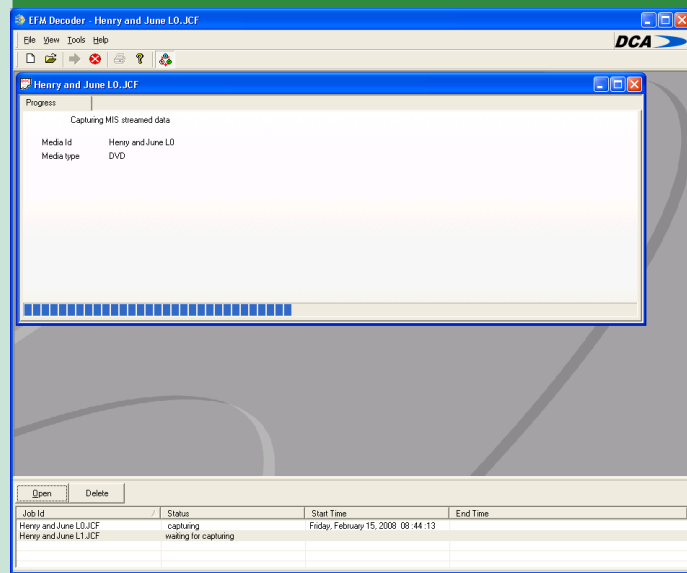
EFM Decoder - Henry and June L0..JCF

File View Tools Help

DCA

Henry and June L0..JCF

Progress

Capturing MIS streamed data

Media Id Henry and June L0
Media type DVD

Open Delete

| Job Id | Status | Start Time | End Time |
|---|---|---|---|
| Henry and June L0.JCF | capturing | Friday, February 15, 2008 08 :44 :13 | |
| Henry and June L1.JCF | waiting for capturing | | |